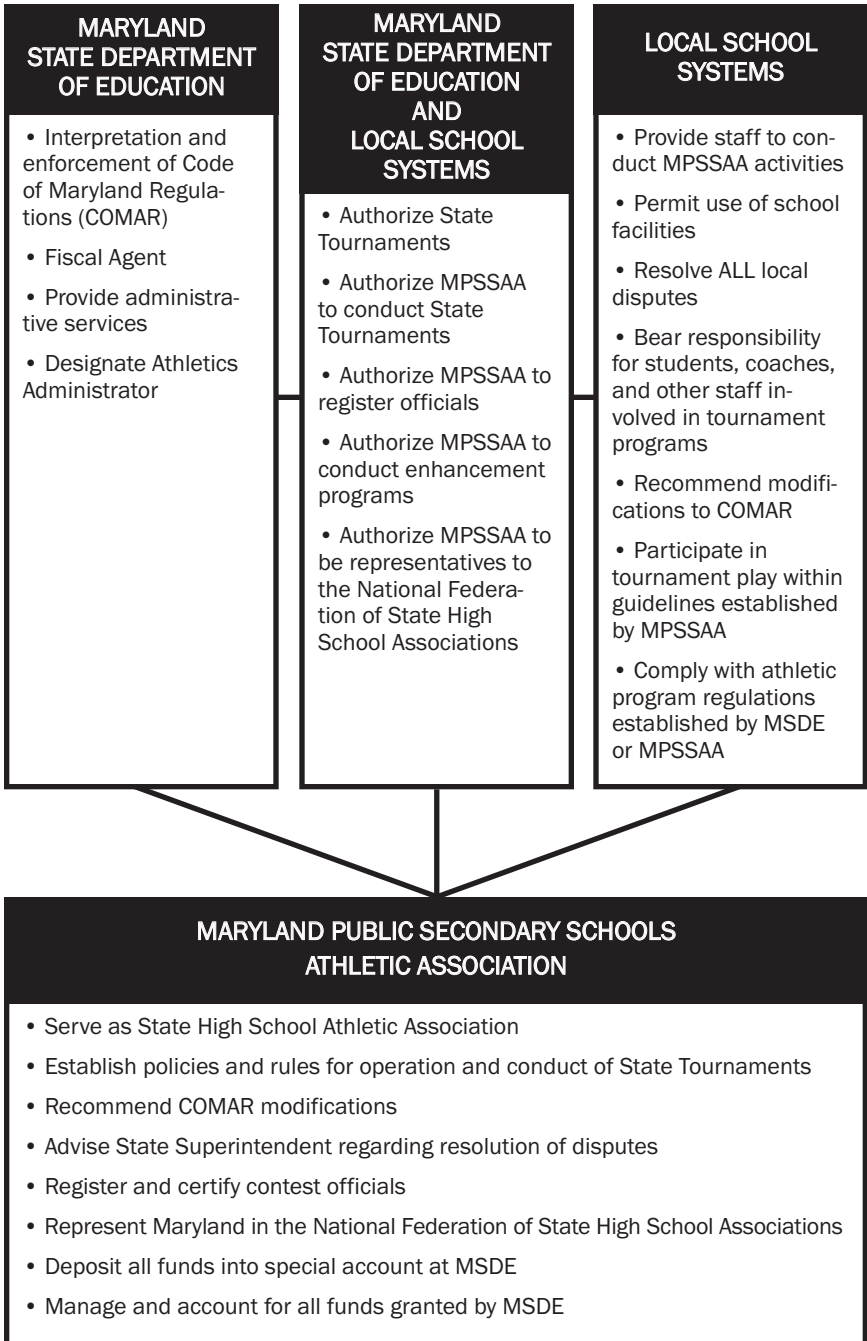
MARYLAND STATE DEPARTMENT OF EDUCATION

• Interpretation and enforcement of Code of Maryland Regulations (COMAR)

• Fiscal Agent

• Provide administrative services

• Designate Athletics Administrator

MARYLAND STATE DEPARTMENT OF EDUCATION AND LOCAL SCHOOL SYSTEMS

• Authorize State Tournaments

• Authorize MPSSAA to conduct State Tournaments

• Authorize MPSSAA to register officials

• Authorize MPSSAA to conduct enhancement programs

• Authorize MPSSAA to be representatives to the National Federation of State High School Associations

LOCAL SCHOOL SYSTEMS

• Provide staff to conduct MPSSAA activities

• Permit use of school facilities

• Resolve ALL local disputes

• Bear responsibility for students, coaches, and other staff involved in tournament programs

• Recommend modifications to COMAR

• Participate in tournament play within guidelines established by MPSSAA

• Comply with athletic program regulations established by MSDE or MPSSAA

MARYLAND PUBLIC SECONDARY SCHOOLS ATHLETIC ASSOCIATION

• Serve as State High School Athletic Association
• Establish policies and rules for operation and conduct of State Tournaments
• Recommend COMAR modifications
• Advise State Superintendent regarding resolution of disputes
• Register and certify contest officials
• Represent Maryland in the National Federation of State High School Associations
• Deposit all funds into special account at MSDE
• Manage and account for all funds granted by MSDE